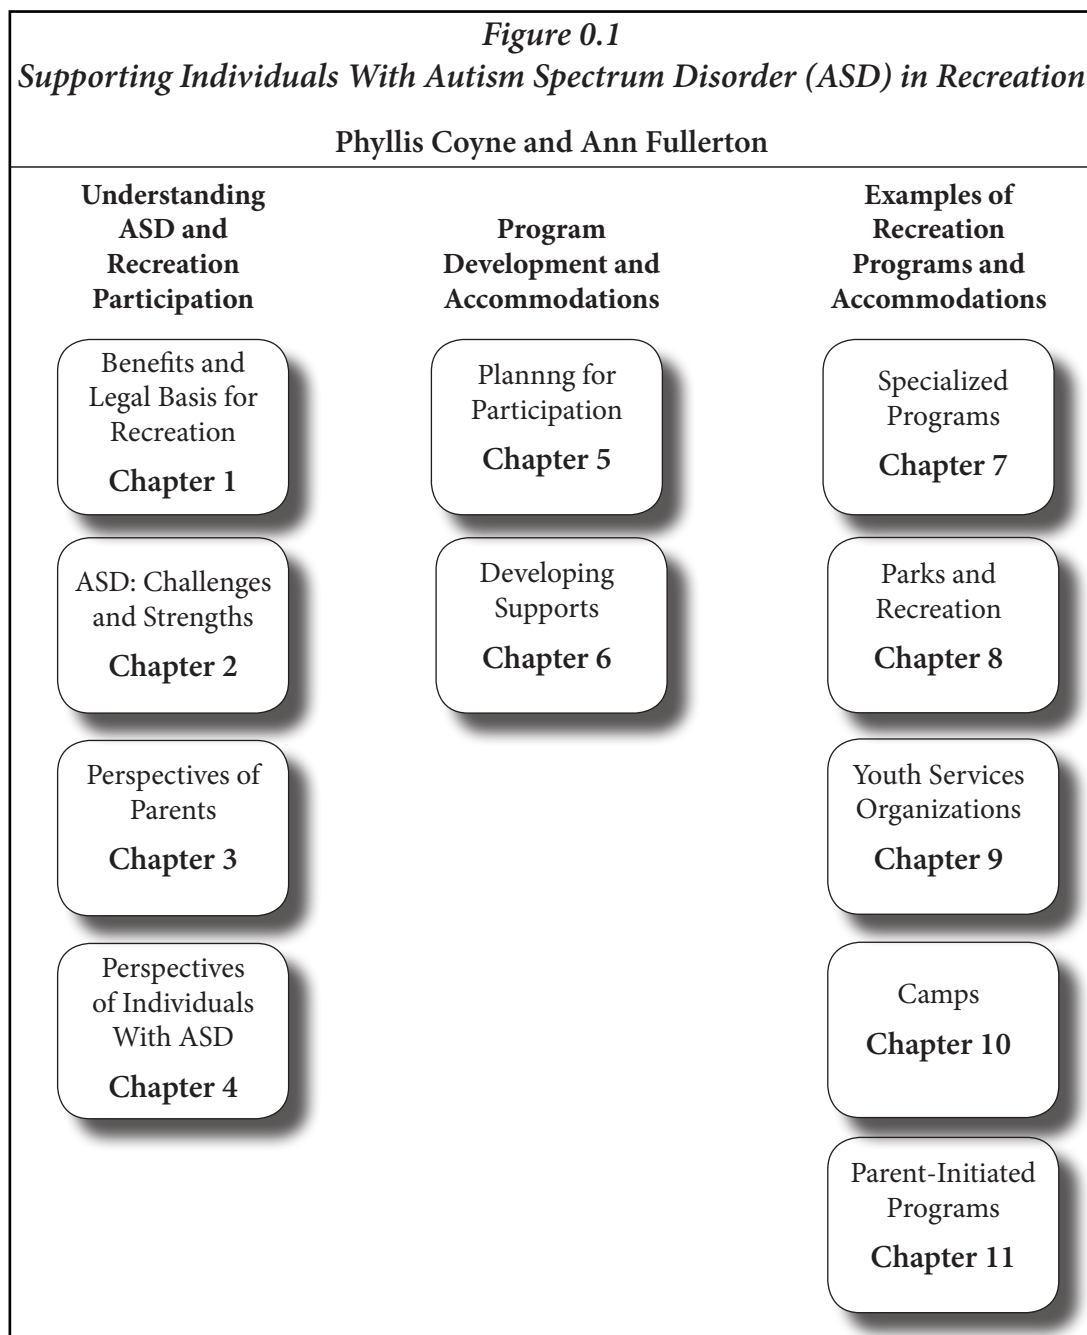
Figure 0.1
Supporting Individuals With Autism Spectrum Disorder (ASD) in Recreation

Phyllis Coyne and Ann Fullerton

Understanding ASD and Recreation Participation

Benefits and Legal Basis for Recreation
Chapter 1

ASD: Challenges and Strengths
Chapter 2

Perspectives of Parents
Chapter 3

Perspectives of Individuals With ASD
Chapter 4

Program Development and Accommodations

Plannng for Participation
Chapter 5

Developing Supports
Chapter 6

Examples of Recreation Programs and Accommodations

Specialized Programs
Chapter 7

Parks and Recreation
Chapter 8

Youth Services Organizations
Chapter 9

Camps
Chapter 10

Parent-Initiated Programs
Chapter 11